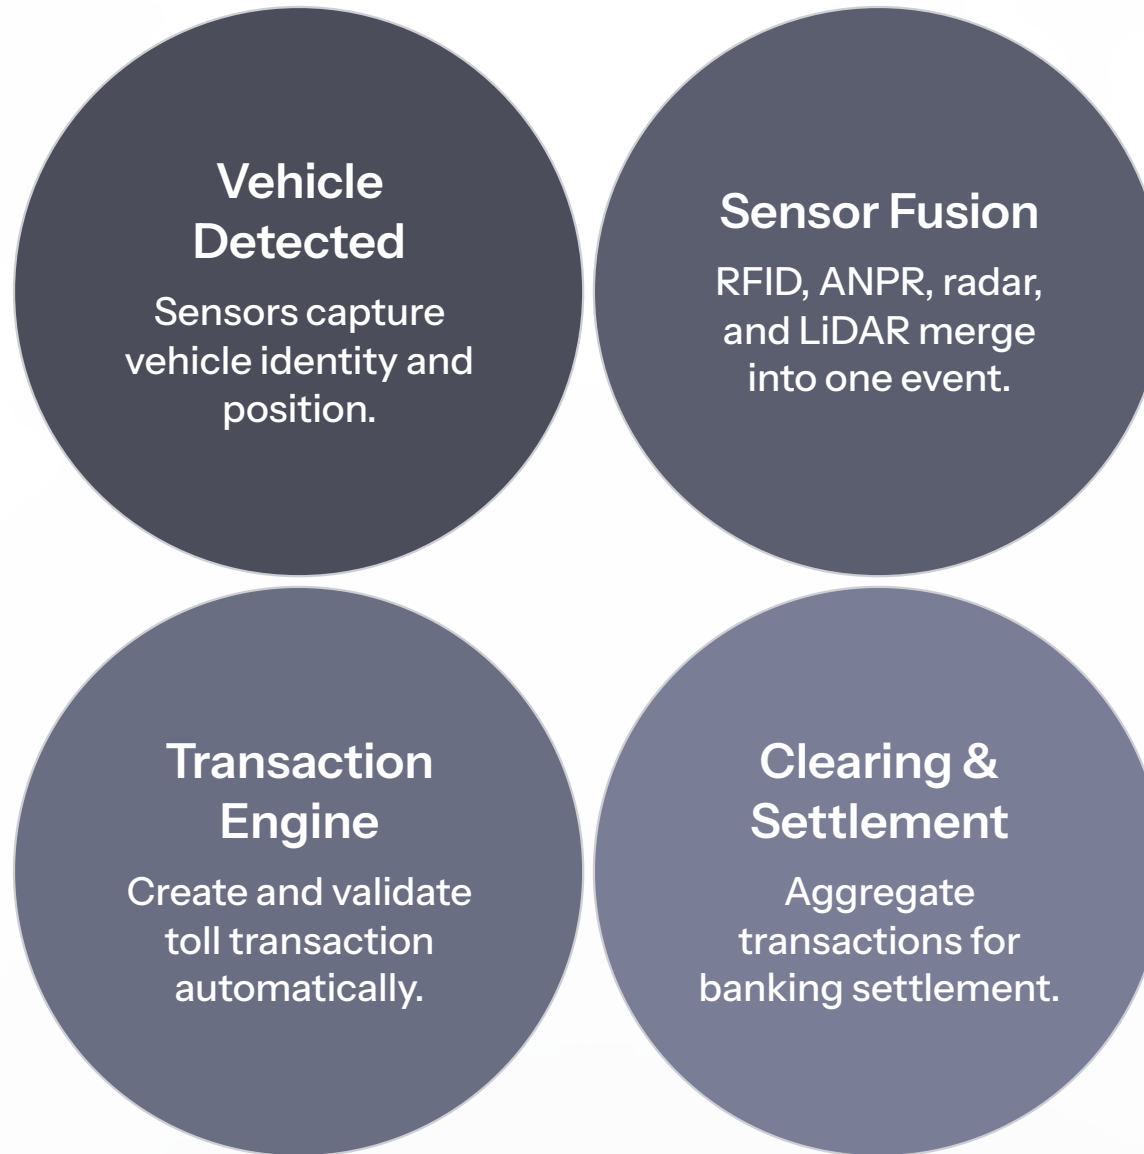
Vehicle Detected

Sensors capture vehicle identity and position.

Sensor Fusion

RFID, ANPR, radar, and LiDAR merge into one event.

Transaction Engine

Create and validate toll transaction automatically.

Clearing & Settlement

Aggregate transactions for banking settlement.